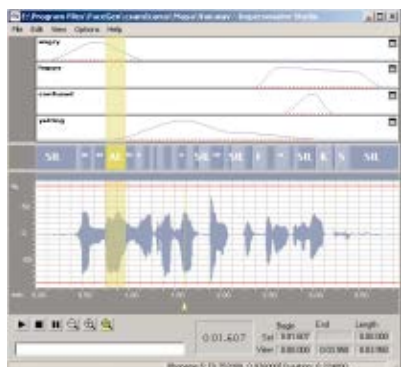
C:\Program Files\FaceGen\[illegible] - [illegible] Studio

File Edit View Options Help

angry

happy

confused

yawning

SIL AE SIL SIL F SIL K S SIL

0:01.607

Begin End Length

Sel 0:01.607 0:00.000

View 0:00.000 0:03.960 0:03.960